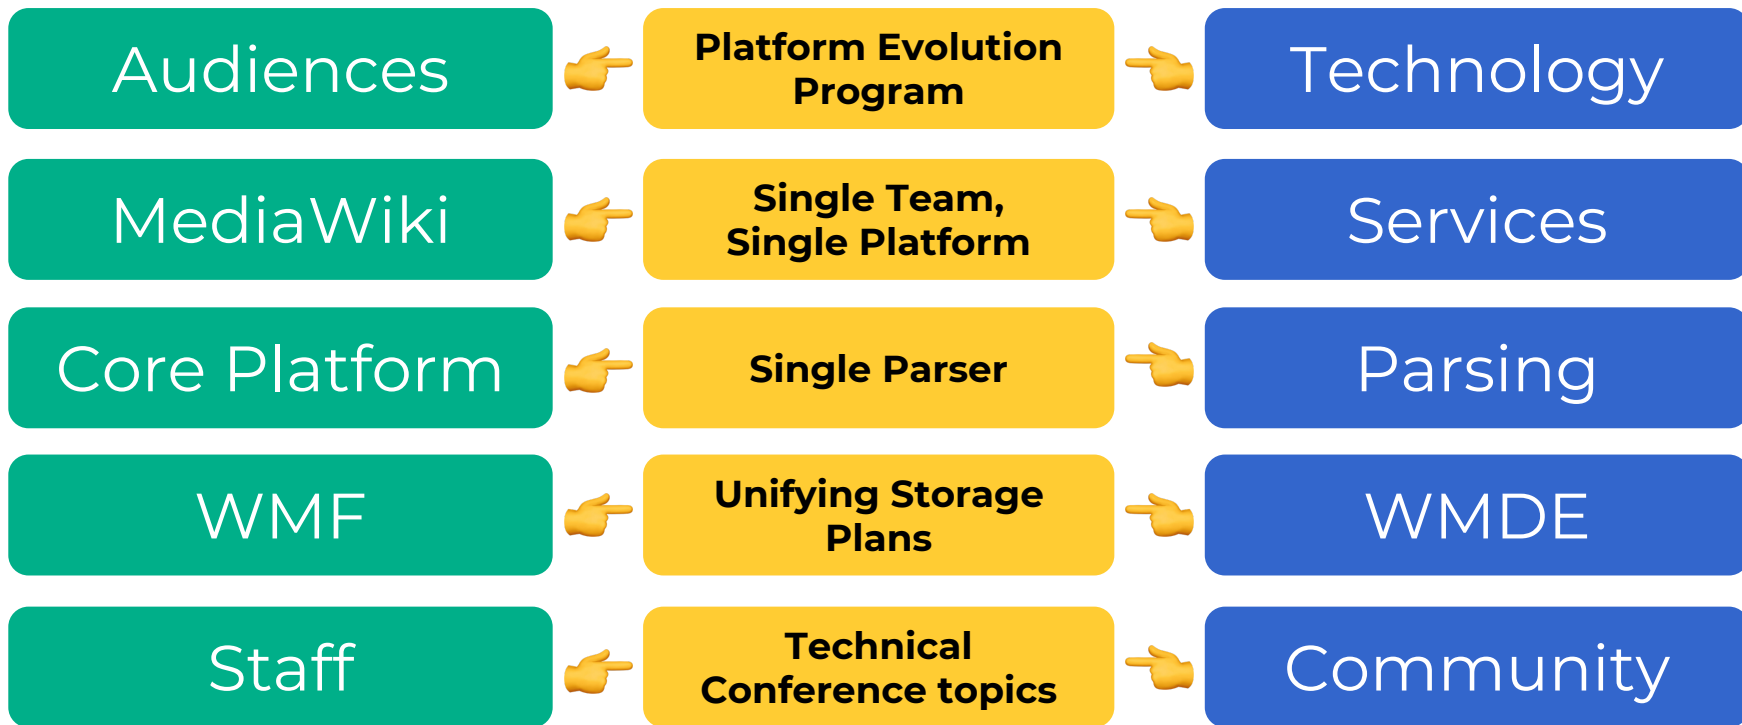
Audiences

Platform Evolution Program

Technology

MediaWiki

Single Team, Single Platform

Services

Core Platform

Single Parser

Parsing

WMF

Unifying Storage Plans

WMDE

Staff

Technical Conference topics

Community